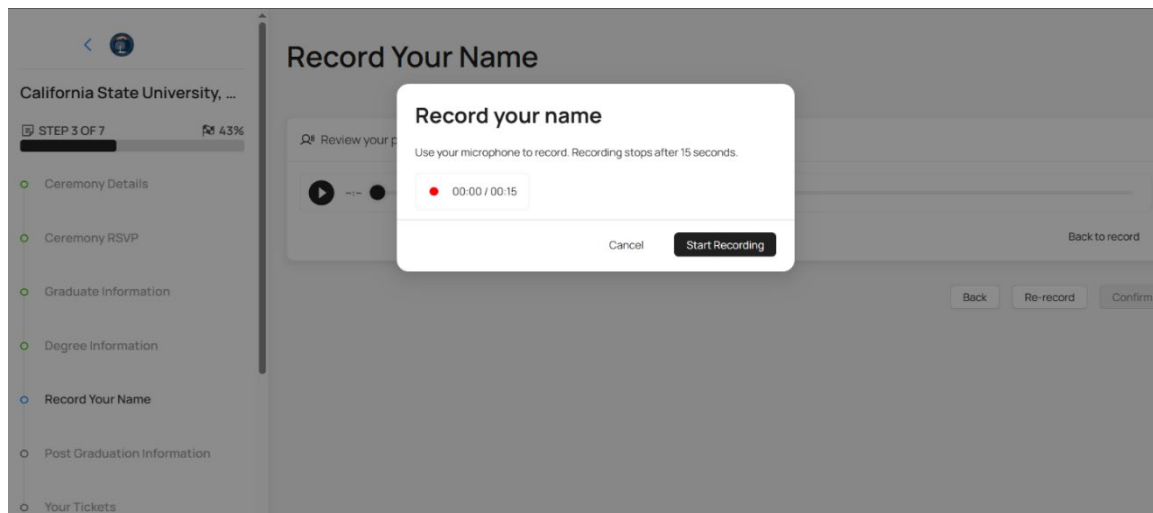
California State University, ...

STEP 3 OF 7

43%

Ceremony Details

Ceremony RSVP

Graduate Information

Degree Information

Record Your Name

Post Graduation Information

Your Tickets

Record Your Name

Review your p

--:--

Back to record

Back

Re-record

Confirm

Record your name

Use your microphone to record. Recording stops after 15 seconds.

00:00 / 00:15

Cancel

Start Recording